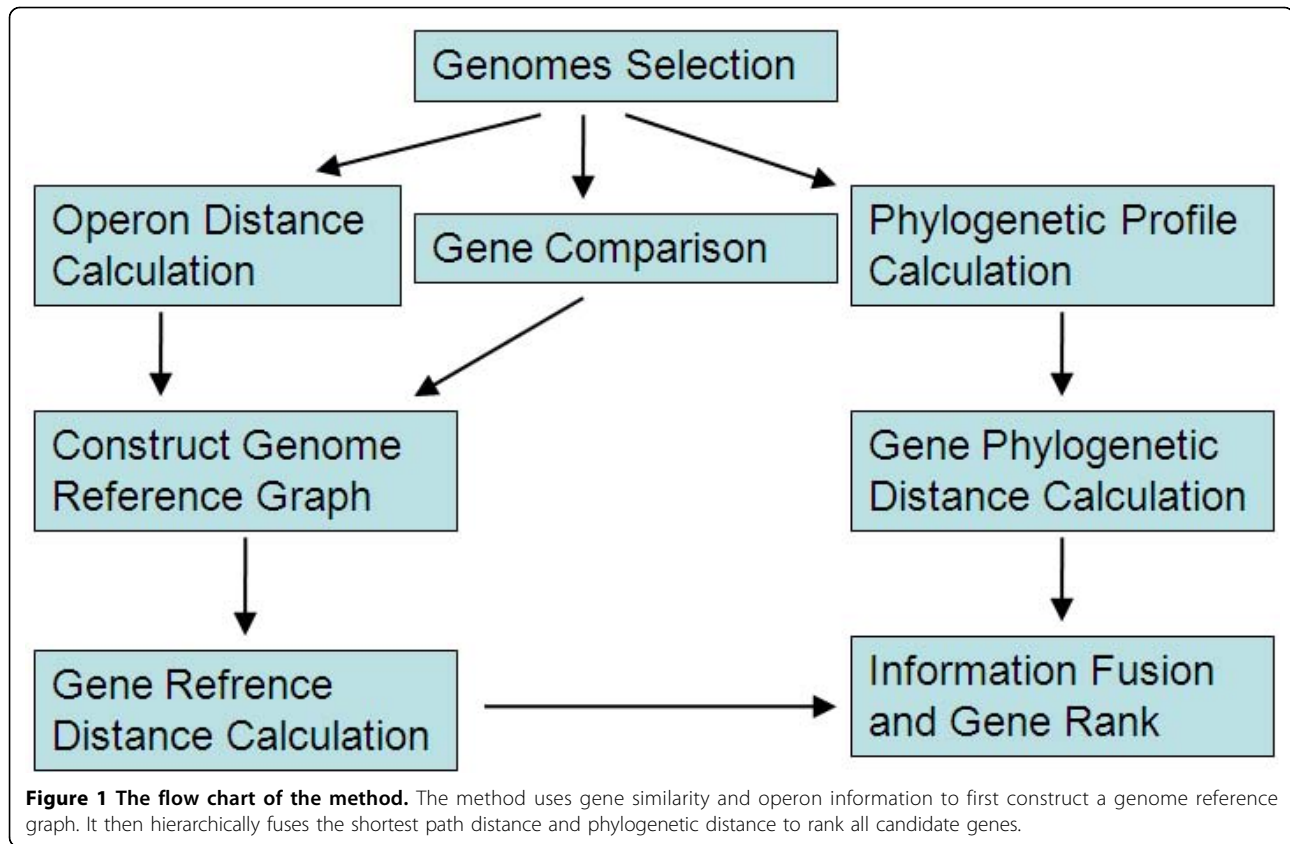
Genomes Selection

Operon Distance Calculation

Gene Comparison

Phylogenetic Profile Calculation

Construct Genome Reference Graph

Gene Phylogenetic Distance Calculation

Gene Refrence Distance Calculation

Information Fusion and Gene Rank

**Figure 1 The flow chart of the method.** The method uses gene similarity and operon information to first construct a genome reference graph. It then hierarchically fuses the shortest path distance and phylogenetic distance to rank all candidate genes.